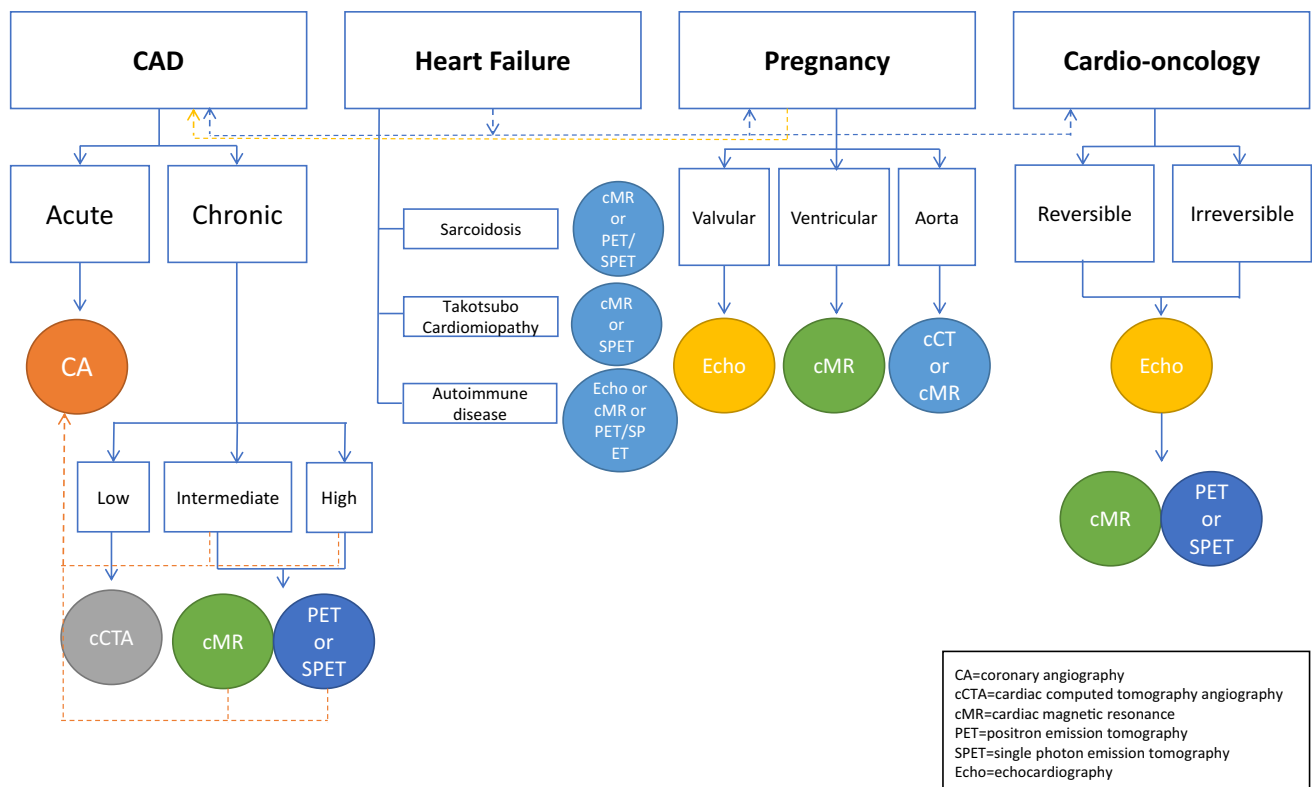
CAD

Heart Failure

Pregnancy

Cardio-oncology

Acute

Chronic

CA

Low

Intermediate

High

cCTA

cMR

PET or SPET

Sarcoidosis

cMR or PET/ SPET

Takotsubo Cardiomiopathy

cMR or SPET

Autoimmune disease

Echo or cMR or PET/SP ET

Valvular

Ventricular

Aorta

Echo

cMR

cCT or cMR

Reversible

Irreversible

Echo

cMR

PET or SPET

CA=coronary angiography
cCTA=cardiac computed tomography angiography
cMR=cardiac magnetic resonance
PET=positron emission tomography
SPET=single photon emission tomography
Echo=echocardiography